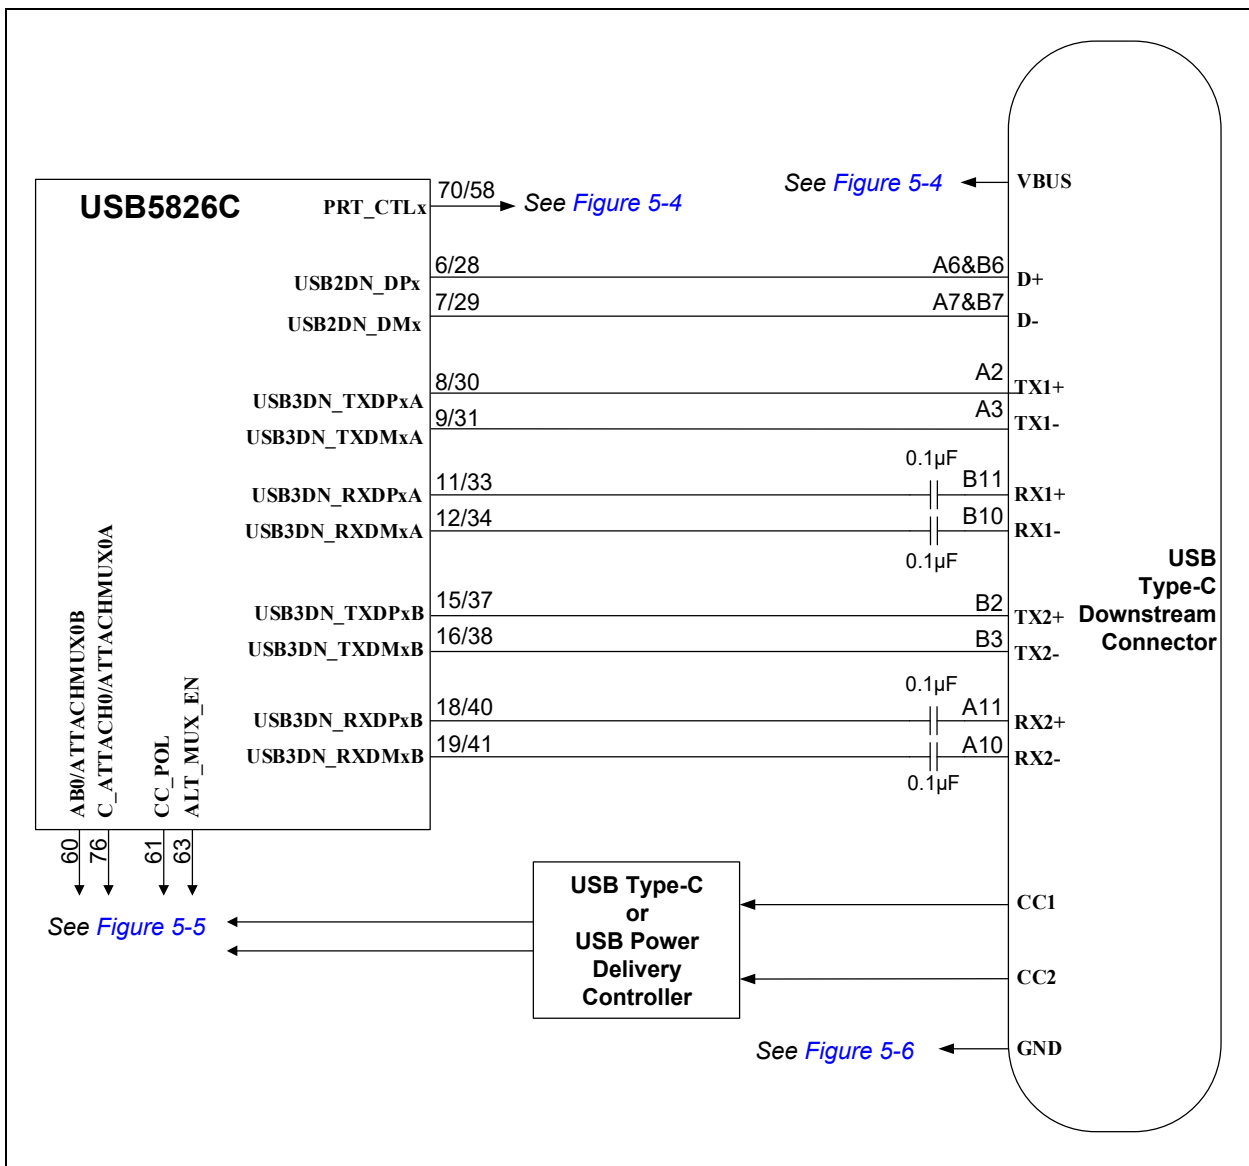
USB5826C

PRT_CTLx 70/58 See Figure 5-4

See Figure 5-4 VBUS

USB2DN_DPx 6/28 A6&B6 D+
USB2DN_DMx 7/29 A7&B7 D-

USB3DN_TXDPxA 8/30 A2 TX1+
USB3DN_TXDMxA 9/31 A3 TX1-

0.1µF
USB3DN_RXDPxA 11/33 B11 RX1+
USB3DN_RXDMxA 12/34 B10 RX1-
0.1µF

USB Type-C Downstream Connector

USB3DN_TXDPxB 15/37 B2 TX2+
USB3DN_TXDMxB 16/38 B3 TX2-

0.1µF
USB3DN_RXDPxB 18/40 A11 RX2+
USB3DN_RXDMxB 19/41 A10 RX2-
0.1µF

AB0/ATTACHMUX0B
C_ATTACH0/ATTACHMUX0A
CC_POL
ALT_MUX_EN

60 76 61 63

See Figure 5-5

USB Type-C or USB Power Delivery Controller

CC1
CC2

See Figure 5-6 GND